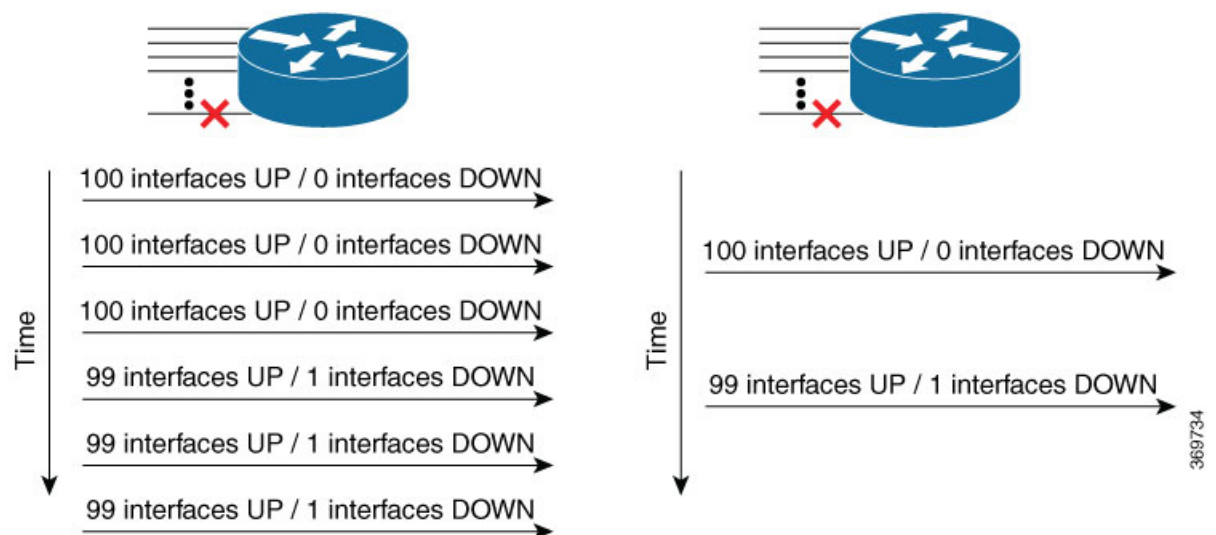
100 interfaces UP / 0 interfaces DOWN

100 interfaces UP / 0 interfaces DOWN

100 interfaces UP / 0 interfaces DOWN

99 interfaces UP / 1 interfaces DOWN

99 interfaces UP / 1 interfaces DOWN

99 interfaces UP / 1 interfaces DOWN

Time

100 interfaces UP / 0 interfaces DOWN

99 interfaces UP / 1 interfaces DOWN

Time

369734